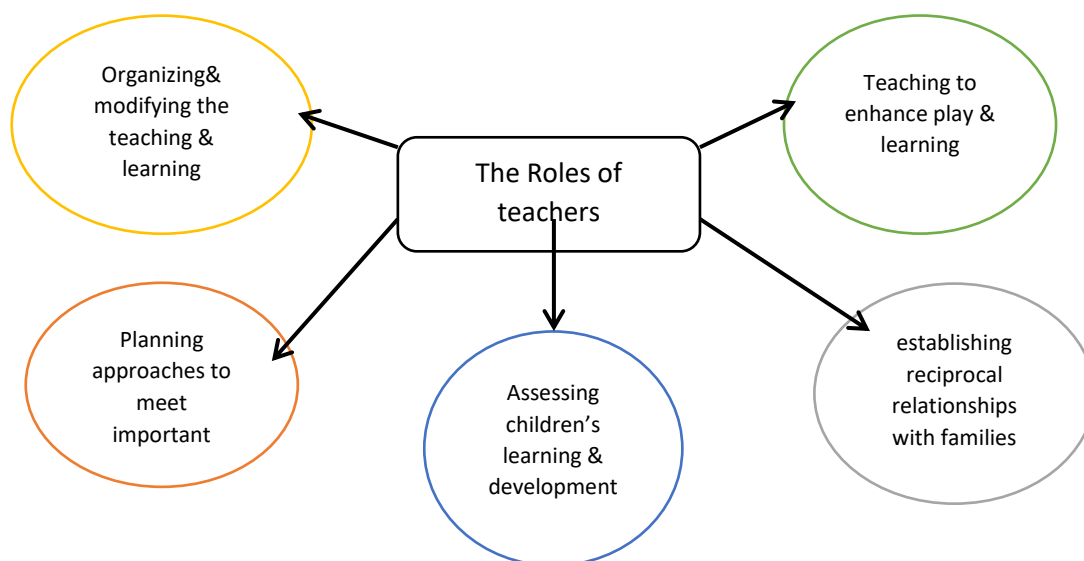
The Roles of teachers

Organizing& modifying the teaching & learning

Teaching to enhance play & learning

Planning approaches to meet important

Assessing children's learning & development

establishing reciprocal relationships with families